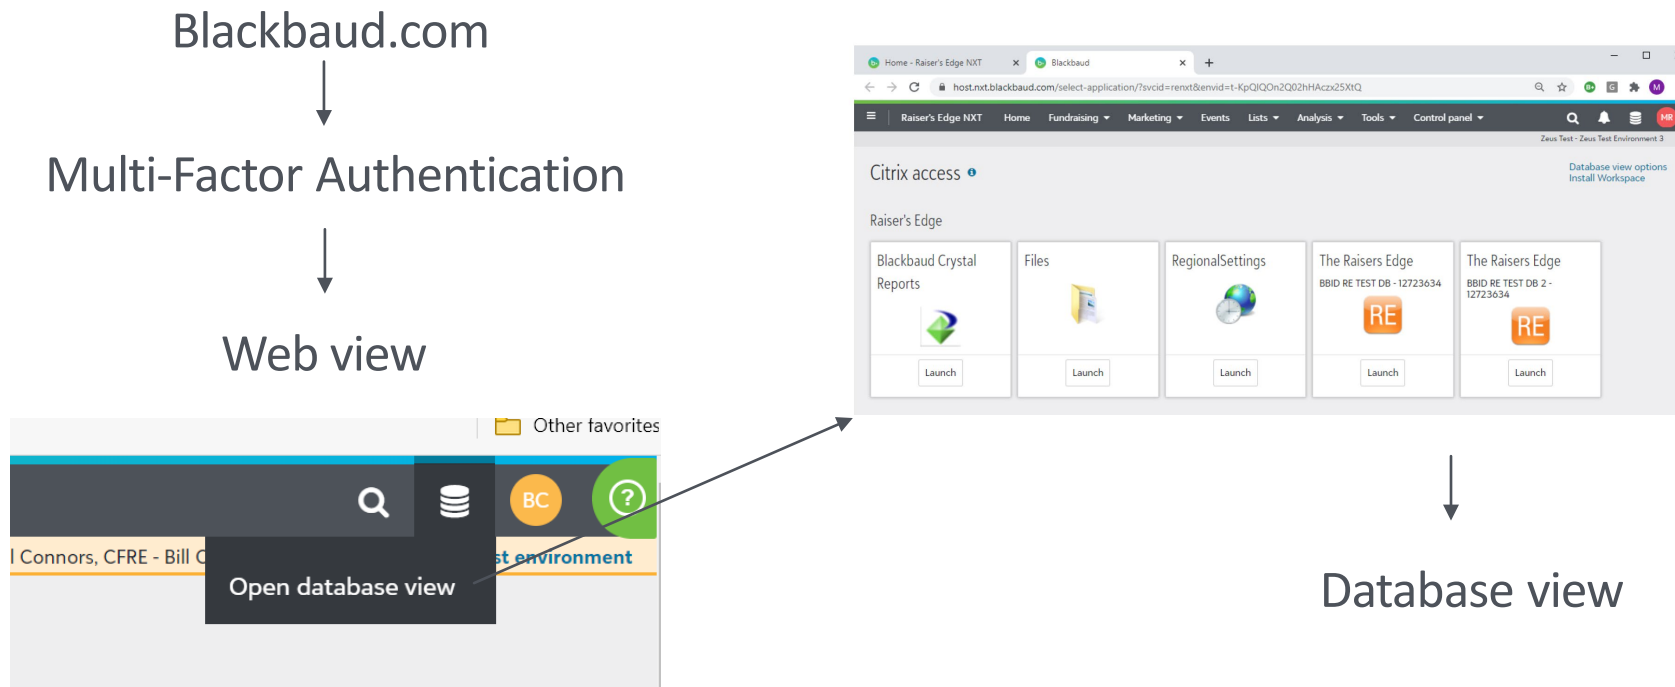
Blackbaud.com

Multi-Factor Authentication

Web view

Other favorites

BC

l Connors, CFRE - Bill C

st environment

Open database view

Home - Raiser's Edge NXT

Blackbaud

host.nxt.blackbaud.com/select-application/?svcid=renxt&envid=t-KpQIQOn2Q02hHAczx25XtQ

M

Raiser's Edge NXT Home Fundraising Marketing Events Lists Analysis Tools Control panel

MR

Zeus Test - Zeus Test Environment 3

Citrix access

Database view options
Install Workspace

Raiser's Edge

| Blackbaud Crystal Reports | Files | RegionalSettings | The Raisers Edge BBID RE TEST DB - 12723634 RE | The Raisers Edge BBID RE TEST DB 2 - 12723634 RE |
|---|---|---|---|---|
| Launch | Launch | Launch | Launch | Launch |

Database view